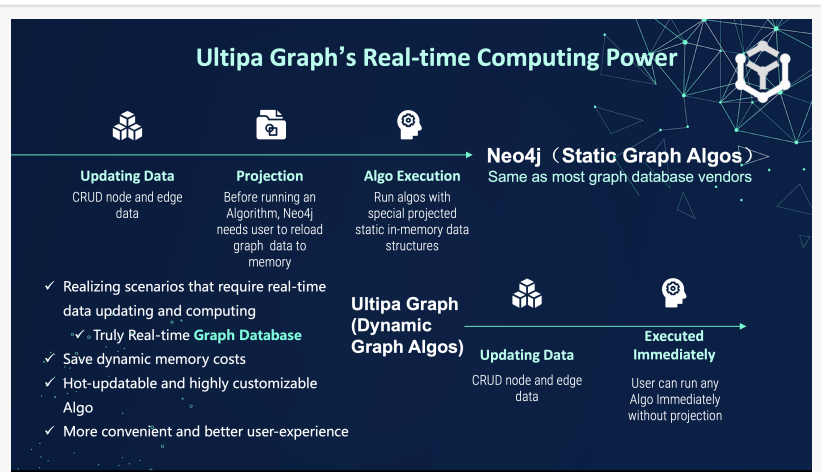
Ultipa Graph’s Real-time Computing Power

Updating Data
CRUD node and edge data

Projection
Before running an Algorithm, Neo4j needs user to reload graph data to memory

Algo Execution
Run algos with special projected static in-memory data structures

Neo4j（Static Graph Algos）
Same as most graph database vendors

✓ Realizing scenarios that require real-time data updating and computing
✓ Truly Real-time Graph Database
✓ Save dynamic memory costs
✓ Hot-updatable and highly customizable Algo
✓ More convenient and better user-experience

Ultipa Graph (Dynamic Graph Algos)

Updating Data
CRUD node and edge data

Executed Immediately
User can run any Algo Immediately without projection